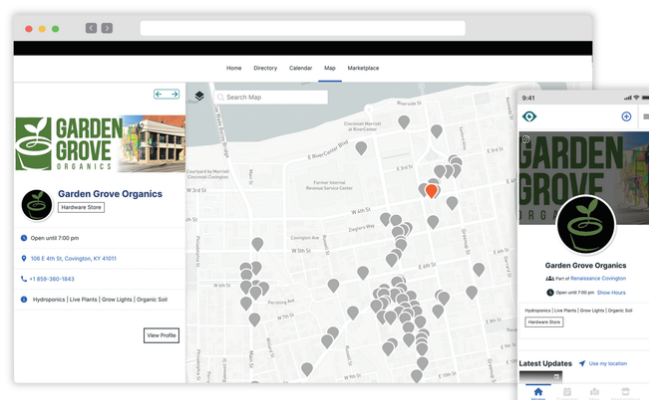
Home Directory Calendar Map Marketplace

Search Map

GARDEN GROVE ORGANICS

Garden Grove Organics

Hardware Store

Open until 7:00 pm

106 E 4th St, Covington, KY 41011

+1 859-360-1843

Hydroponics | Live Plants | Grow Lights | Organic Soil

View Profile

E Rivercenter Blvd
W 3rd St
W 4th St
Covington Ave
Zeigler Way
W 5th St
W 6th St
E 4th St
E 5th St
Former Internal Revenue Service Center
Courtyard by Marriott Cincinnati Covington
Cincinnati Marriott at RiverCenter

9:41

GARDEN GROVE ORGANICS

Garden Grove Organics

Part of Renaissance Covington

Open until 7:00 pm Show Hours

Hydroponics | Live Plants | Grow Lights | Organic Soil

Hardware Store

Latest Updates Use my location